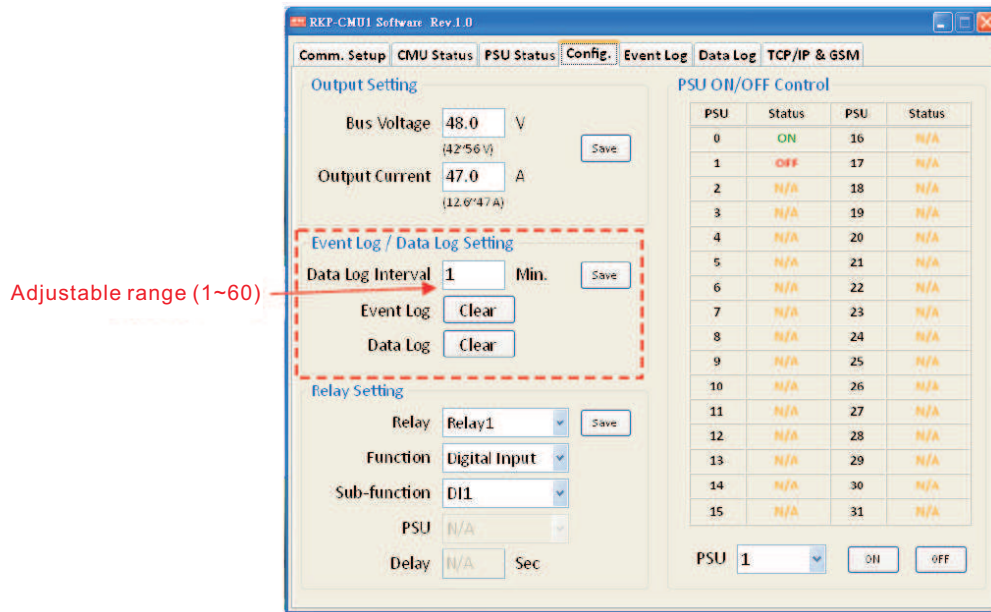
RKP-CMU1 Software Rev.1.0

Comm. Setup | CMU Status | PSU Status | Config. | Event Log | Data Log | TCP/IP & GSM

Output Setting

Bus Voltage 48.0 V
(42~56 V)

Save

Output Current 47.0 A
(12.6~47 A)

Event Log / Data Log Setting

Adjustable range (1~60)

Data Log Interval 1 Min. Save

Event Log Clear

Data Log Clear

Relay Setting

Relay Relay1 Save

Function Digital Input

Sub-function DI1

PSU N/A

Delay N/A Sec

PSU ON/OFF Control

| PSU | Status | PSU | Status |
|---|---|---|---|
| 0 | ON | 16 | N/A |
| 1 | OFF | 17 | N/A |
| 2 | N/A | 18 | N/A |
| 3 | N/A | 19 | N/A |
| 4 | N/A | 20 | N/A |
| 5 | N/A | 21 | N/A |
| 6 | N/A | 22 | N/A |
| 7 | N/A | 23 | N/A |
| 8 | N/A | 24 | N/A |
| 9 | N/A | 25 | N/A |
| 10 | N/A | 26 | N/A |
| 11 | N/A | 27 | N/A |
| 12 | N/A | 28 | N/A |
| 13 | N/A | 29 | N/A |
| 14 | N/A | 30 | N/A |
| 15 | N/A | 31 | N/A |

PSU 1 ON OFF